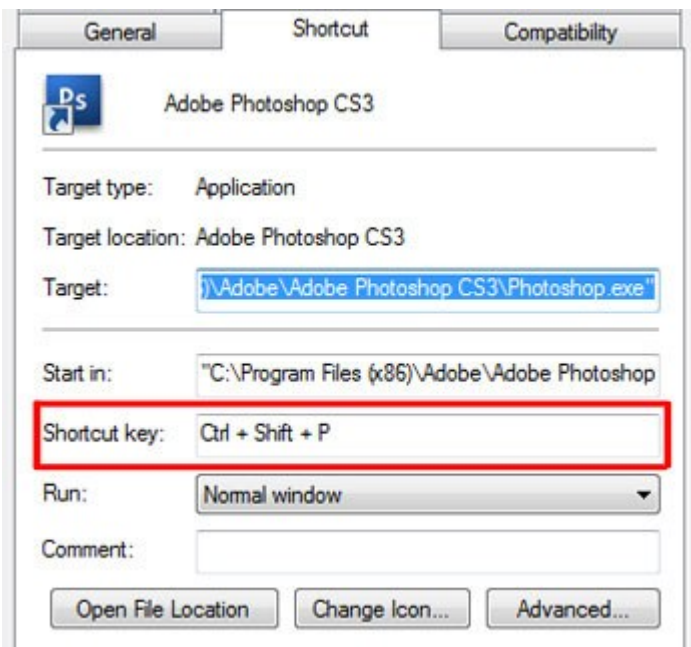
General Shortcut Compatibility

Ps

Adobe Photoshop CS3

Target type: Application

Target location: Adobe Photoshop CS3

Target: )\Adobe\Adobe Photoshop CS3\Photoshop.exe"

Start in: "C:\Program Files (x86)\Adobe\Adobe Photoshop

Shortcut key: Ctrl + Shift + P

Run: Normal window

Comment:

Open File Location Change Icon... Advanced...